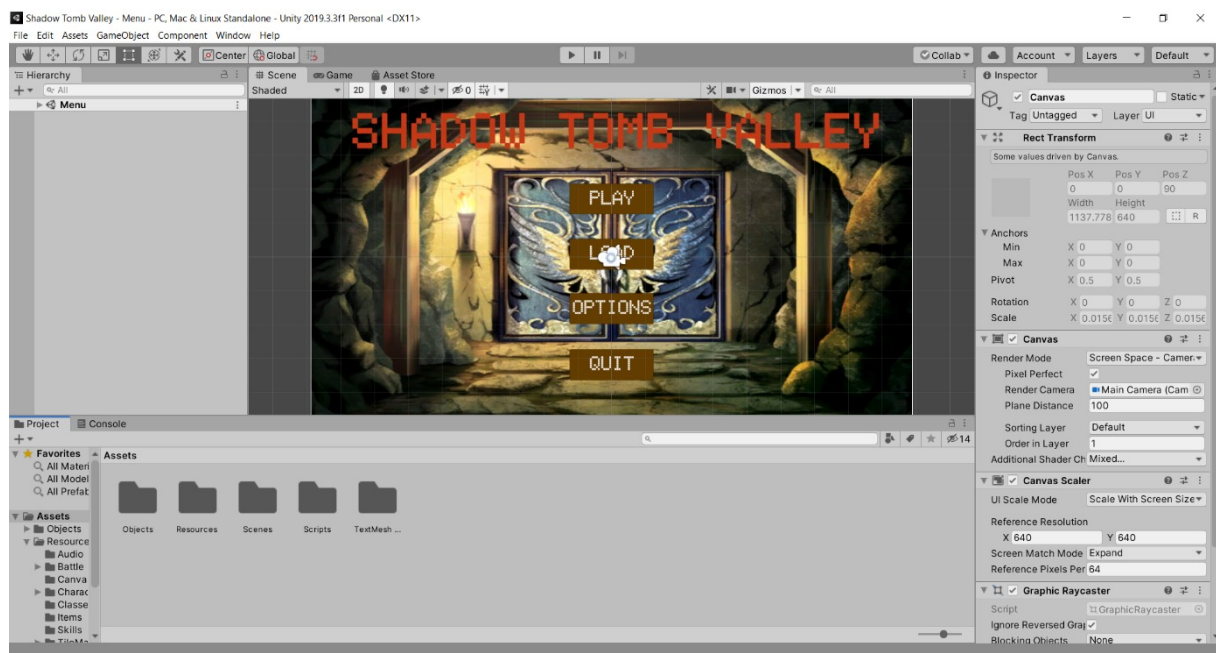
Shadow Tomb Valley - Menu - PC, Mac & Linux Standalone - Unity 2019.3.3f1 Personal <DX11>
File Edit Assets GameObject Component Window Help

Center Global
Collab Account Layers Default

Hierarchy
All
Menu

Scene Game Asset Store
Shaded 2D 0 Gizmos All

SHADOW TOMB VALLEY
PLAY
LOAD
OPTIONS
QUIT

Inspector
Canvas Static
Tag Untagged Layer UI

Rect Transform
Some values driven by Canvas.
Pos X Pos Y Pos Z
0 0 90
Width Height
1137.778 640 R
Anchors
Min X 0 Y 0
Max X 0 Y 0
Pivot X 0.5 Y 0.5
Rotation X 0 Y 0 Z 0
Scale X 0.0156 Y 0.0156 Z 0.0156

Canvas
Render Mode Screen Space - Camera
Pixel Perfect ✓
Render Camera Main Camera (Cam
Plane Distance 100
Sorting Layer Default
Order in Layer 1
Additional Shader Ch Mixed...

Canvas Scaler
UI Scale Mode Scale With Screen Size
Reference Resolution
X 640 Y 640
Screen Match Mode Expand
Reference Pixels Per 64

Graphic Raycaster
Script GraphicRaycaster
Ignore Reversed Gra ✓
Blocking Objects None

Project Console
14
Favorites
All Materi
All Model
All Prefat
Assets
Objects
Resource
Audio
Battle
Canva
Charac
Classe
Items
Skills

Assets
Objects Resources Scenes Scripts TextMesh ...